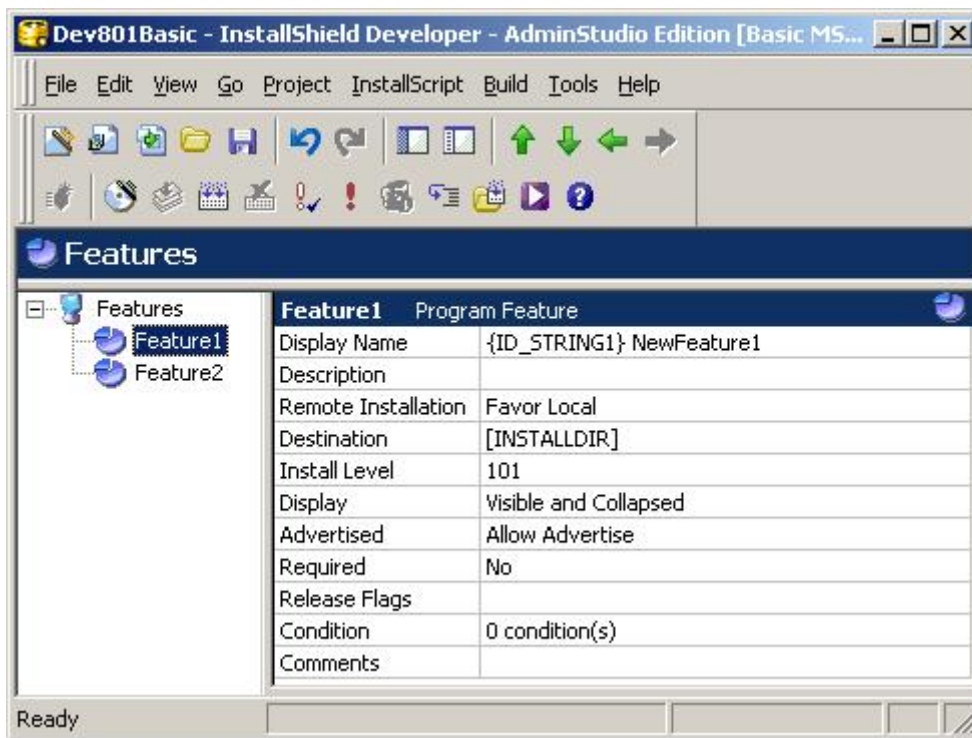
Dev801Basic - InstallShield Developer - AdminStudio Edition [Basic MS...

File Edit View Go Project InstallScript Build Tools Help

Features

Features
Feature1
Feature2

| Feature1 | Program Feature |
|---|---|
| Display Name | {ID_STRING1} NewFeature1 |
| Description | |
| Remote Installation | Favor Local |
| Destination | [INSTALLDIR] |
| Install Level | 101 |
| Display | Visible and Collapsed |
| Advertised | Allow Advertise |
| Required | No |
| Release Flags | |
| Condition | 0 condition(s) |
| Comments | |

Ready